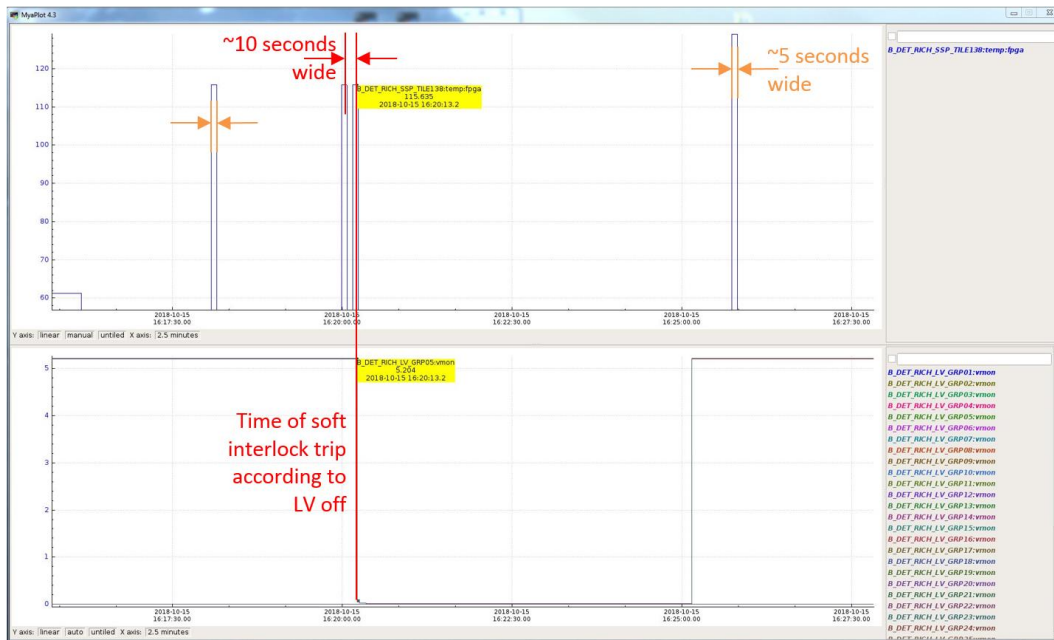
MyaPlot 4.3

~10 seconds wide

~5 seconds wide

B_DET_RICH_SSP_TILE138:temp:fpga
115.635
2018-10-15 16:20:13.2

120
110
100
90
80
70
60

2018-10-15 16:17:30.00
2018-10-15 16:20:00.00
2018-10-15 16:22:30.00
2018-10-15 16:25:00.00
2018-10-15 16:27:30.00

Y axis: linear manual untiled X axis: 2.5 minutes

B_DET_RICH_SSP_TILE138:temp:fpga

B_DET_RICH_LV_GRP05:vmon
5.204
2018-10-15 16:20:13.2

5
4
3
2
1
0

Time of soft interlock trip according to LV off

2018-10-15 16:17:30.00
2018-10-15 16:20:00.00
2018-10-15 16:22:30.00
2018-10-15 16:25:00.00
2018-10-15 16:27:30.00

Y axis: linear auto untiled X axis: 2.5 minutes

B_DET_RICH_LV_GRP01:vmon
B_DET_RICH_LV_GRP02:vmon
B_DET_RICH_LV_GRP03:vmon
B_DET_RICH_LV_GRP04:vmon
B_DET_RICH_LV_GRP05:vmon
B_DET_RICH_LV_GRP06:vmon
B_DET_RICH_LV_GRP07:vmon
B_DET_RICH_LV_GRP08:vmon
B_DET_RICH_LV_GRP09:vmon
B_DET_RICH_LV_GRP10:vmon
B_DET_RICH_LV_GRP11:vmon
B_DET_RICH_LV_GRP12:vmon
B_DET_RICH_LV_GRP13:vmon
B_DET_RICH_LV_GRP14:vmon
B_DET_RICH_LV_GRP15:vmon
B_DET_RICH_LV_GRP16:vmon
B_DET_RICH_LV_GRP17:vmon
B_DET_RICH_LV_GRP18:vmon
B_DET_RICH_LV_GRP19:vmon
B_DET_RICH_LV_GRP20:vmon
B_DET_RICH_LV_GRP21:vmon
B_DET_RICH_LV_GRP22:vmon
B_DET_RICH_LV_GRP23:vmon
B_DET_RICH_LV_GRP24:vmon
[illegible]